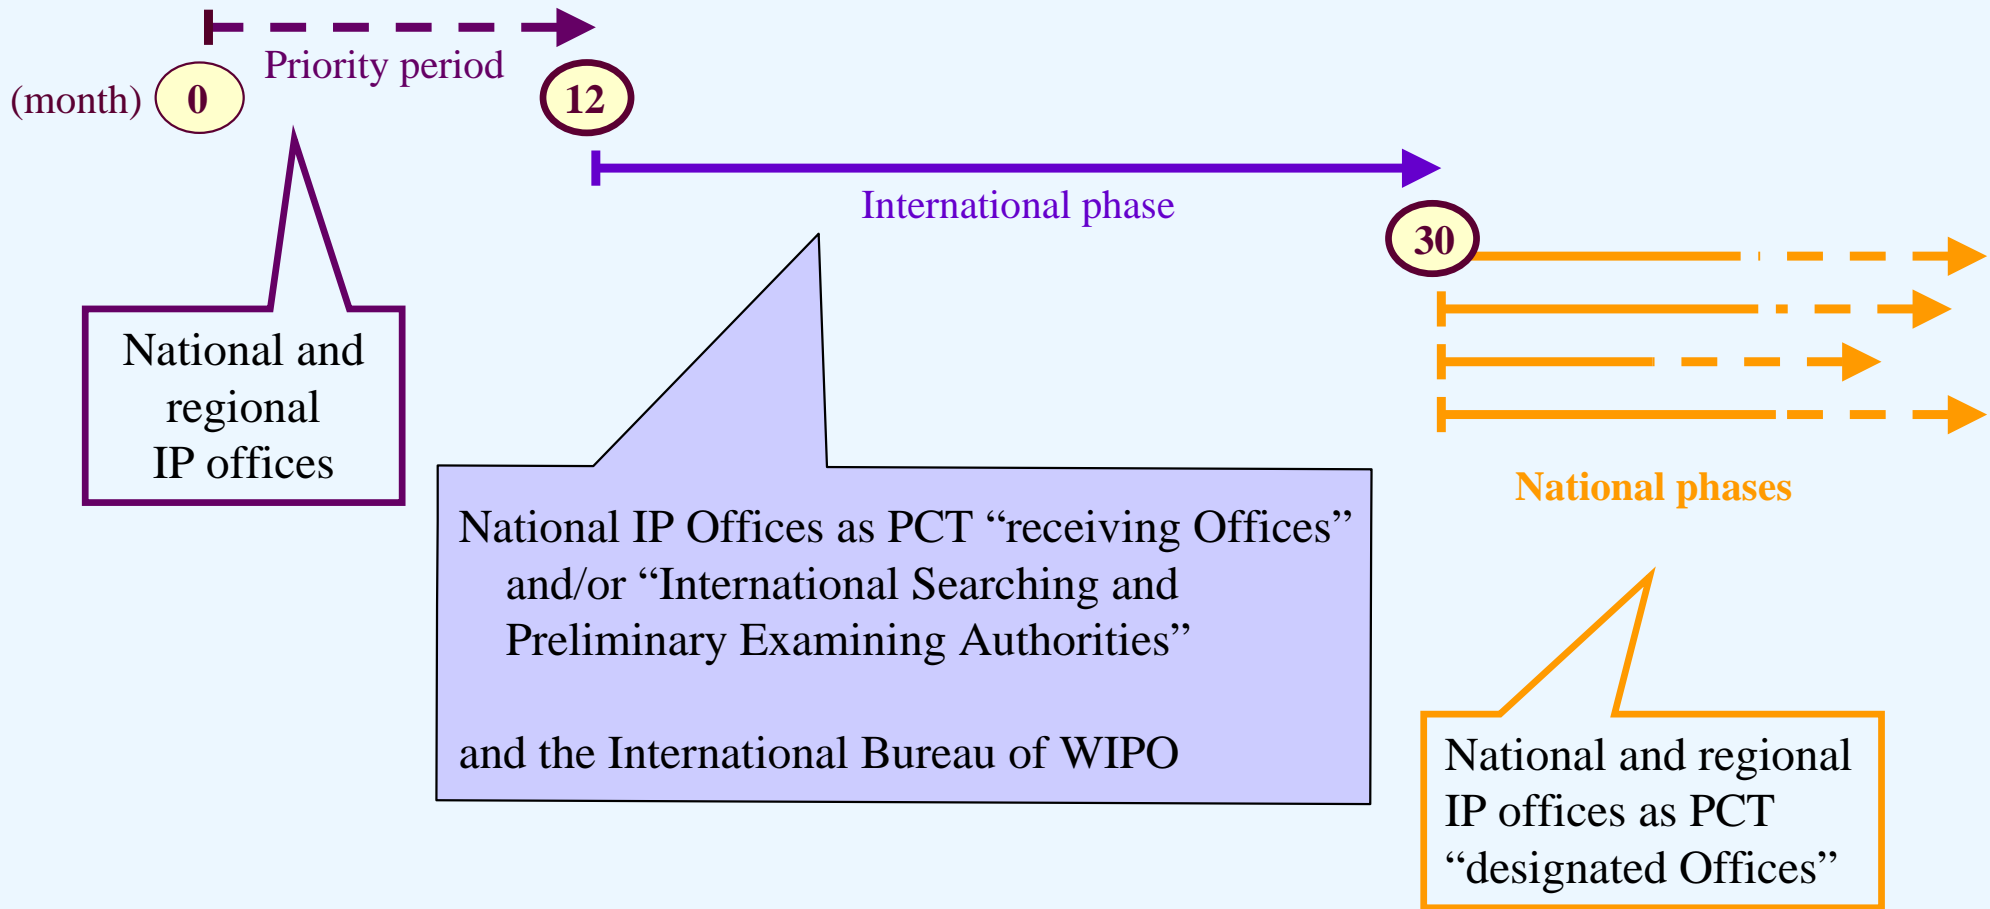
Priority period

(month) 0

12

International phase

30

National and regional IP offices

National IP Offices as PCT “receiving Offices” and/or “International Searching and Preliminary Examining Authorities”

and the International Bureau of WIPO

National phases

National and regional IP offices as PCT “designated Offices”